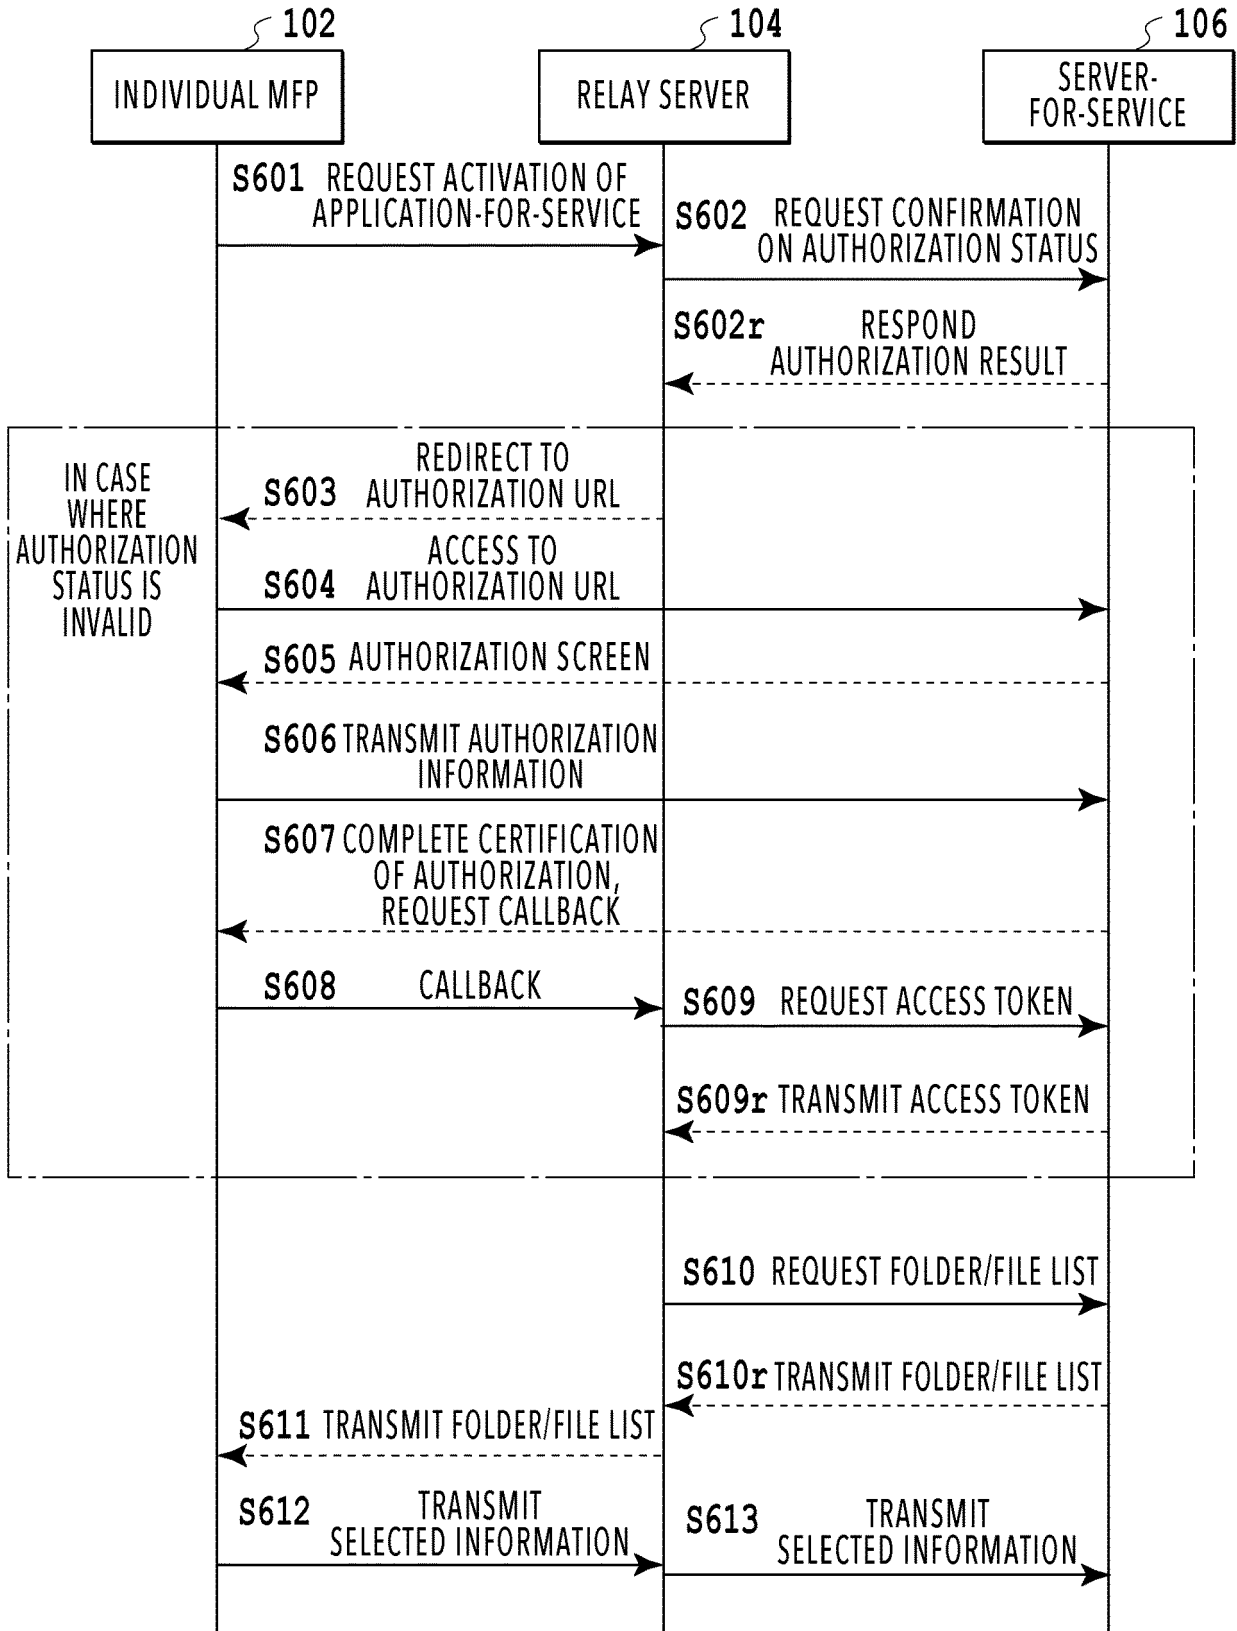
102
INDIVIDUAL MFP

104
RELAY SERVER

106
SERVER-FOR-SERVICE

S601 REQUEST ACTIVATION OF APPLICATION-FOR-SERVICE

S602 REQUEST CONFIRMATION ON AUTHORIZATION STATUS

S602r RESPOND AUTHORIZATION RESULT

IN CASE WHERE AUTHORIZATION STATUS IS INVALID

S603 REDIRECT TO AUTHORIZATION URL

S604 ACCESS TO AUTHORIZATION URL

S605 AUTHORIZATION SCREEN

S606 TRANSMIT AUTHORIZATION INFORMATION

S607 COMPLETE CERTIFICATION OF AUTHORIZATION, REQUEST CALLBACK

S608 CALLBACK

S609 REQUEST ACCESS TOKEN

S609r TRANSMIT ACCESS TOKEN

S610 REQUEST FOLDER/FILE LIST

S610r TRANSMIT FOLDER/FILE LIST

S611 TRANSMIT FOLDER/FILE LIST

S612 TRANSMIT SELECTED INFORMATION

S613 TRANSMIT SELECTED INFORMATION